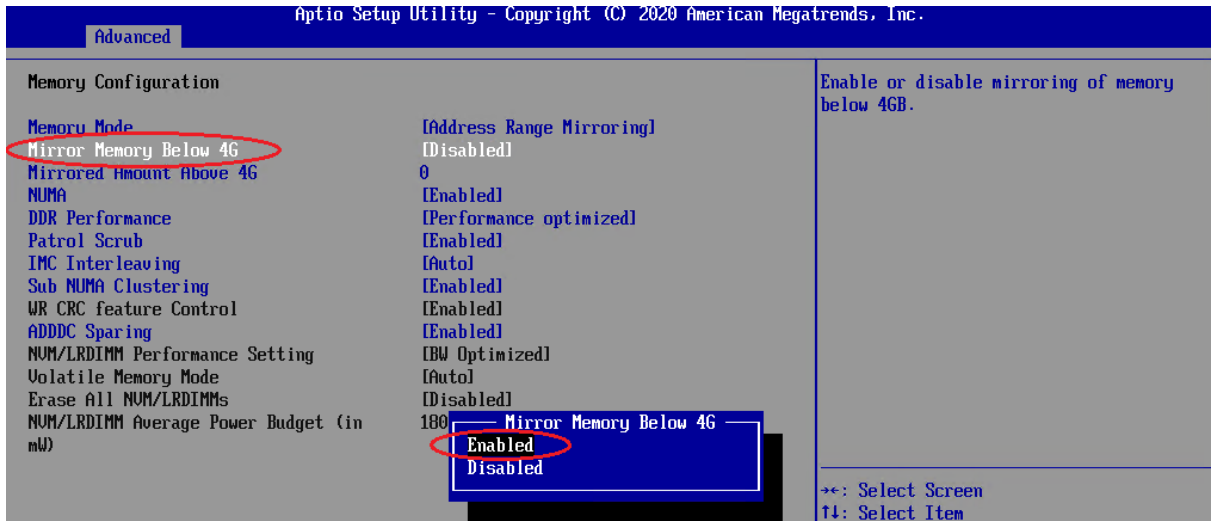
Aptio Setup Utility - Copyright (C) 2020 American Megatrends, Inc.
Advanced

Memory Configuration

| | |
|---|---|
| Memory Mode | [Address Range Mirroring] |
| Mirror Memory Below 4G | [Disabled] |
| Mirrored Amount Above 4G | 0 |
| NUMA | [Enabled] |
| DDR Performance | [Performance optimized] |
| Patrol Scrub | [Enabled] |
| IMC Interleaving | [Auto] |
| Sub NUMA Clustering | [Enabled] |
| WR CRC feature Control | [Enabled] |
| ADDDC Sparing | [Enabled] |
| NVM/LRDIMM Performance Setting | [BW Optimized] |
| Volatile Memory Mode | [Auto] |
| Erase All NVM/LRDIMMs | [Disabled] |
| NVM/LRDIMM Average Power Budget (in mW) | 180 |

Mirror Memory Below 4G
Enabled
Disabled

Enable or disable mirroring of memory below 4GB.

→←: Select Screen
↑↓: Select Item